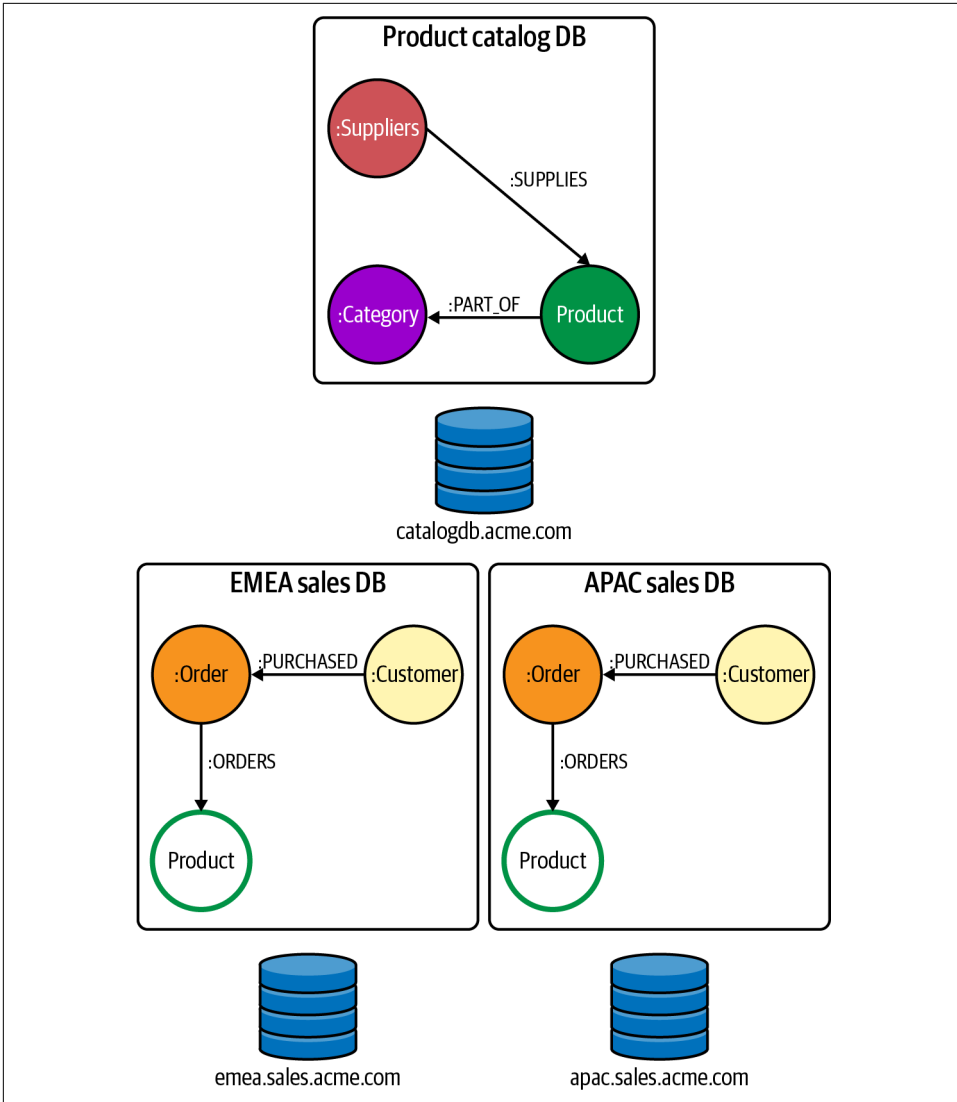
Product catalog DB

:Suppliers

:SUPPLIES

:Category

:PART_OF

Product

catalogdb.acme.com

EMEA sales DB

:Order

:PURCHASED

:Customer

:ORDERS

Product

emea.sales.acme.com

APAC sales DB

:Order

:PURCHASED

:Customer

:ORDERS

Product

apac.sales.acme.com